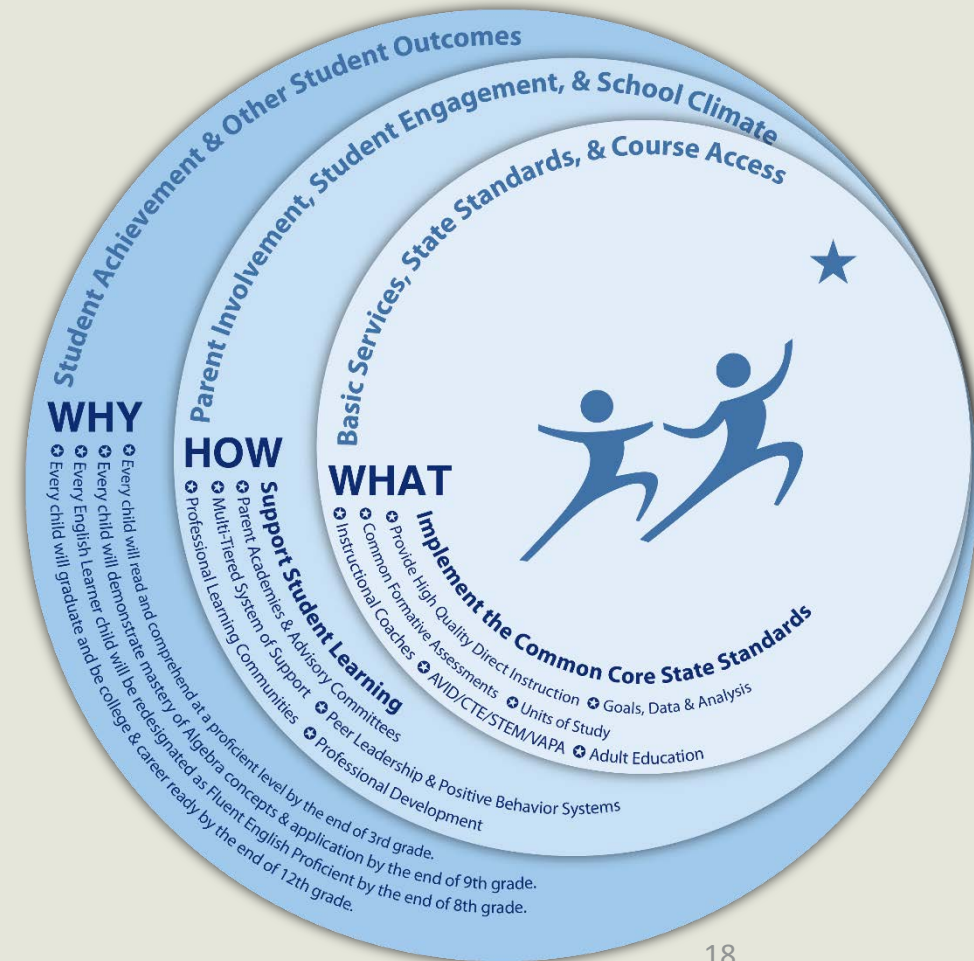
Student Achievement & Other Student Outcomes

Parent Involvement, Student Engagement, & School Climate

Basic Services, State Standards, & Course Access

WHY
✪ Every child will read and comprehend at a proficient level by the end of 3rd grade.
✪ Every child will demonstrate mastery of Algebra concepts & application by the end of 9th grade.
✪ Every English Learner child will be redesignated as Fluent English Proficient by the end of 8th grade.
✪ Every child will graduate and be college & career ready by the end of 12th grade.

HOW
Support Student Learning
✪ Parent Academies & Advisory Committees
✪ Multi-Tiered System of Support ✪ Peer Leadership & Positive Behavior Systems
✪ Professional Learning Communities ✪ Professional Development

WHAT
Implement the Common Core State Standards
✪ Provide High Quality Direct Instruction ✪ Goals, Data & Analysis
✪ Common Formative Assessments ✪ Units of Study
✪ Instructional Coaches ✪ AVID/CTE/STEM/VAPA ✪ Adult Education

18